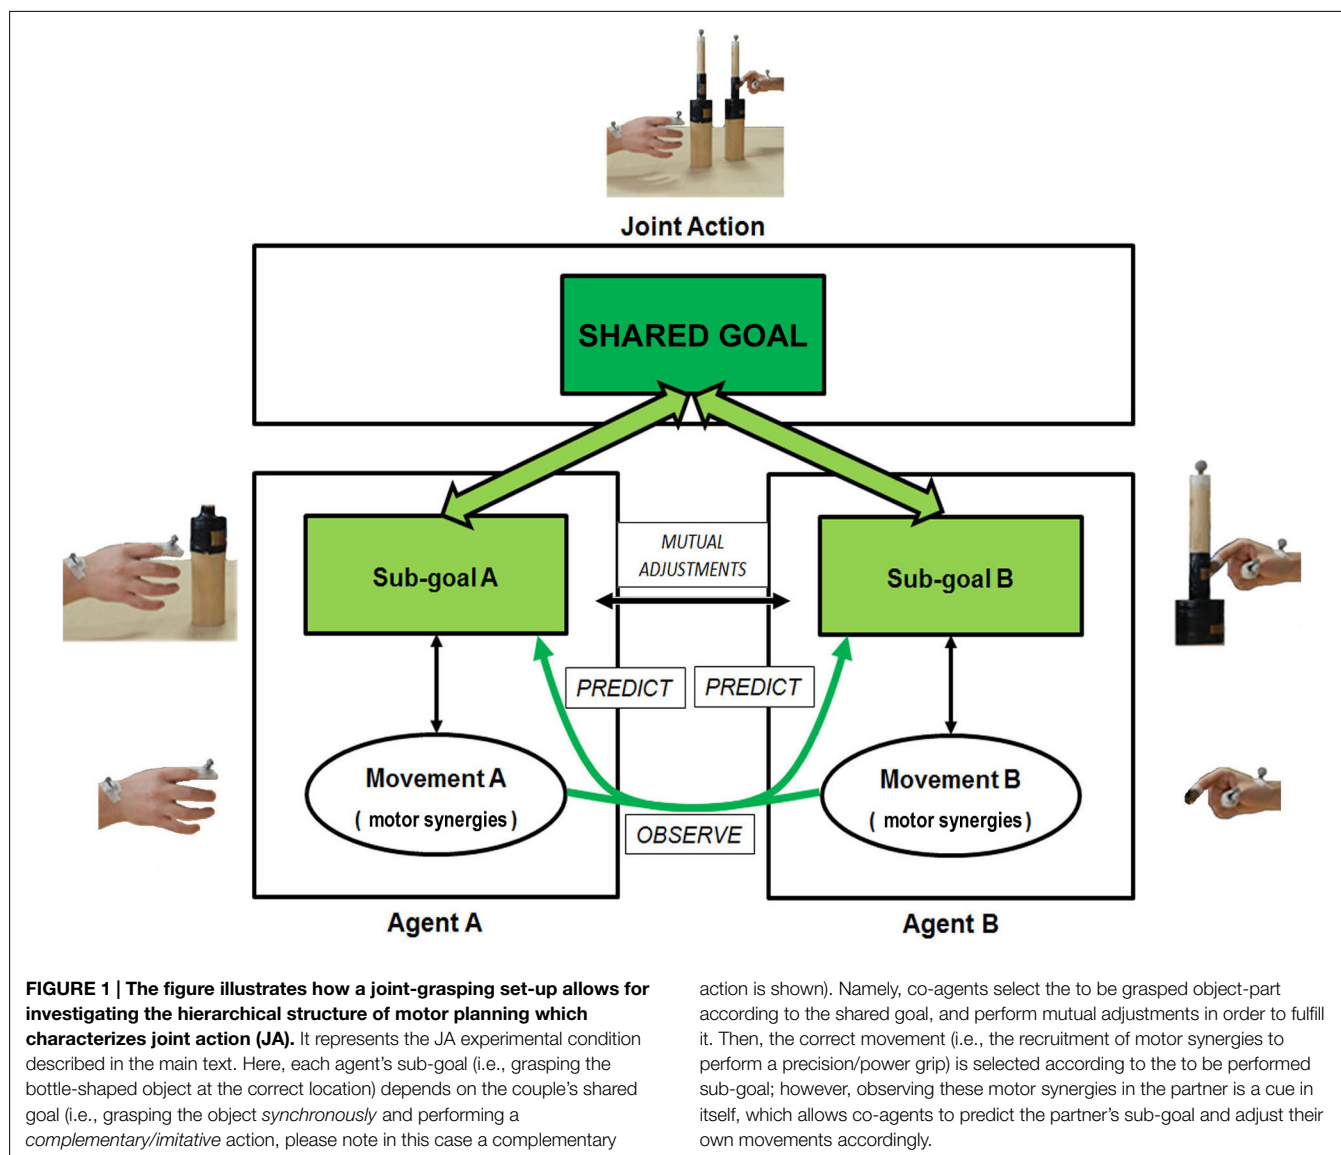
Joint Action

SHARED GOAL

MUTUAL ADJUSTMENTS

Sub-goal A

Sub-goal B

PREDICT

PREDICT

Movement A
( motor synergies )

Movement B
( motor synergies )

OBSERVE

Agent A

Agent B

**FIGURE 1 | The figure illustrates how a joint-grasping set-up allows for investigating the hierarchical structure of motor planning which characterizes joint action (JA).** It represents the JA experimental condition described in the main text. Here, each agent's sub-goal (i.e., grasping the bottle-shaped object at the correct location) depends on the couple's shared goal (i.e., grasping the object *synchronously* and performing a *complementary/imitative* action, please note in this case a complementary action is shown). Namely, co-agents select the to be grasped object-part according to the shared goal, and perform mutual adjustments in order to fulfill it. Then, the correct movement (i.e., the recruitment of motor synergies to perform a precision/power grip) is selected according to the to be performed sub-goal; however, observing these motor synergies in the partner is a cue in itself, which allows co-agents to predict the partner's sub-goal and adjust their own movements accordingly.